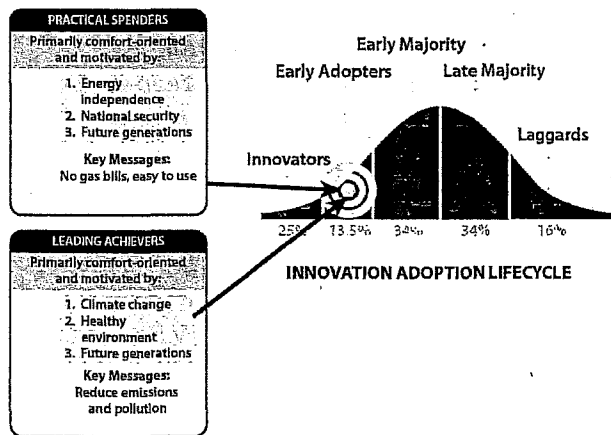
PRACTICAL SPENDERS

Primarily comfort-oriented and motivated by:

1. Energy independence
2. National security
3. Future generations

Key Messages: No gas bills, easy to use

LEADING ACHIEVERS

Primarily comfort-oriented and motivated by:

1. Climate change
2. Healthy environment
3. Future generations

Key Messages: Reduce emissions and pollution

Early Majority

Early Adopters

Late Majority

Laggards

Innovators

2.5%

13.5%

34%

34%

16%

INNOVATION ADOPTION LIFECYCLE